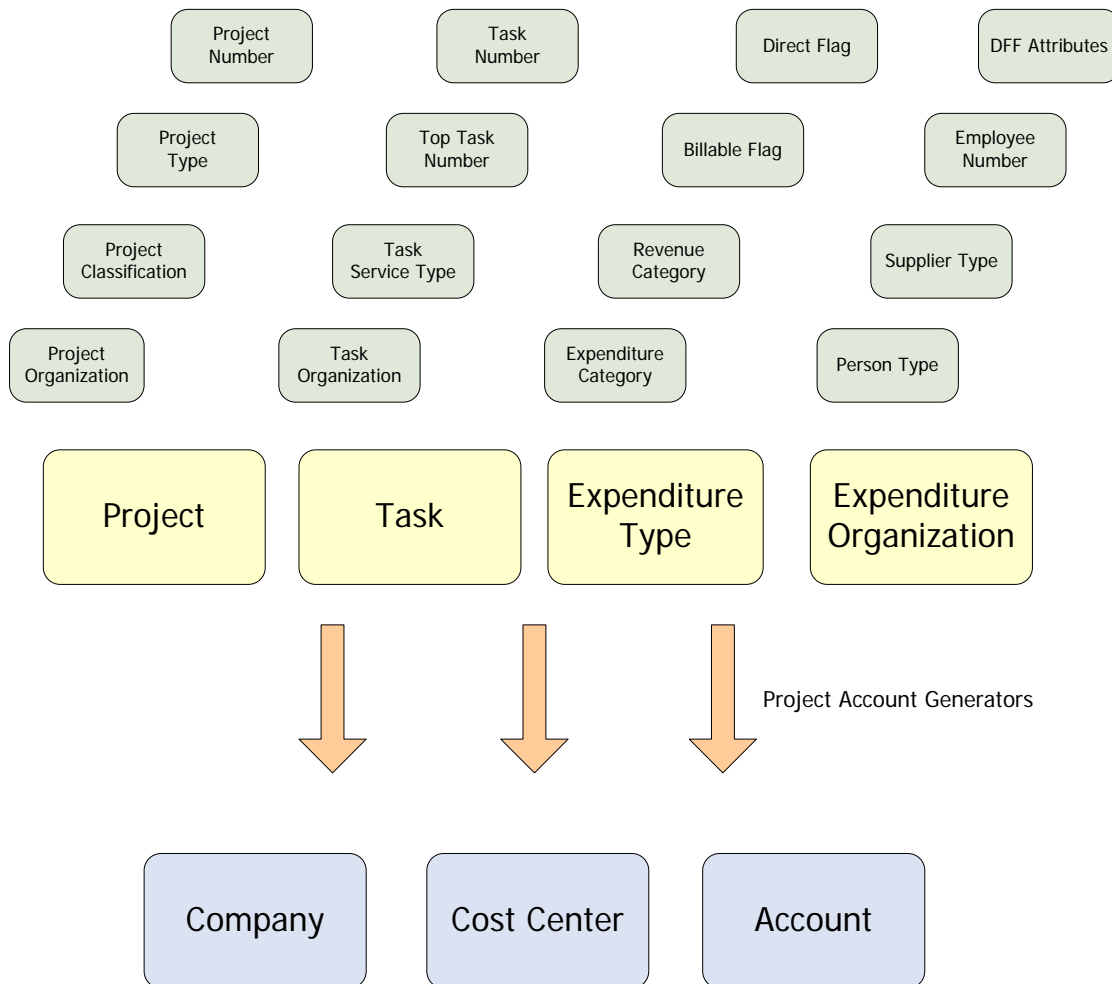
Project Number

Task Number

Direct Flag

DFF Attributes

Project Type

Top Task Number

Billable Flag

Employee Number

Project Classification

Task Service Type

Revenue Category

Supplier Type

Project Organization

Task Organization

Expenditure Category

Person Type

Project

Task

Expenditure Type

Expenditure Organization

Project Account Generators

Company

Cost Center

Account